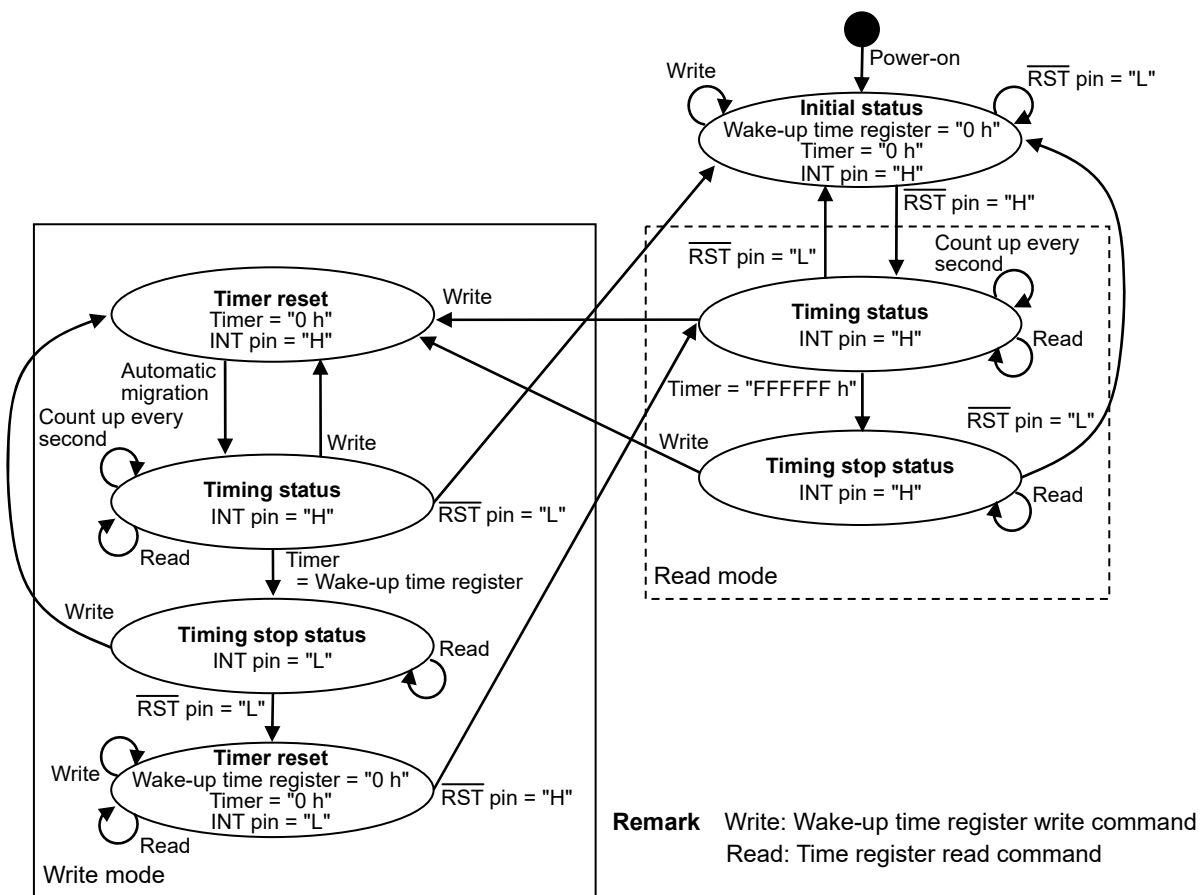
Power-on

Write

$\overline{RST}$ pin = "L"

**Initial status**
Wake-up time register = "0 h"
Timer = "0 h"
INT pin = "H"

$\overline{RST}$ pin = "H"

$\overline{RST}$ pin = "L"

Count up every second

**Timer reset**
Timer = "0 h"
INT pin = "H"

Write

**Timing status**
INT pin = "H"

Read

Automatic migration

Count up every second

Write

Timer = "FFFFFF h"

$\overline{RST}$ pin = "L"

Write

**Timing stop status**
INT pin = "H"

Read

**Timing status**
INT pin = "H"

$\overline{RST}$ pin = "L"

Read

Timer
= Wake-up time register

Read mode

Write

**Timing stop status**
INT pin = "L"

Read

$\overline{RST}$ pin = "L"

Write

**Timer reset**
Wake-up time register = "0 h"
Timer = "0 h"
INT pin = "L"

$\overline{RST}$ pin = "H"

Read

Write mode

**Remark** Write: Wake-up time register write command
Read: Time register read command